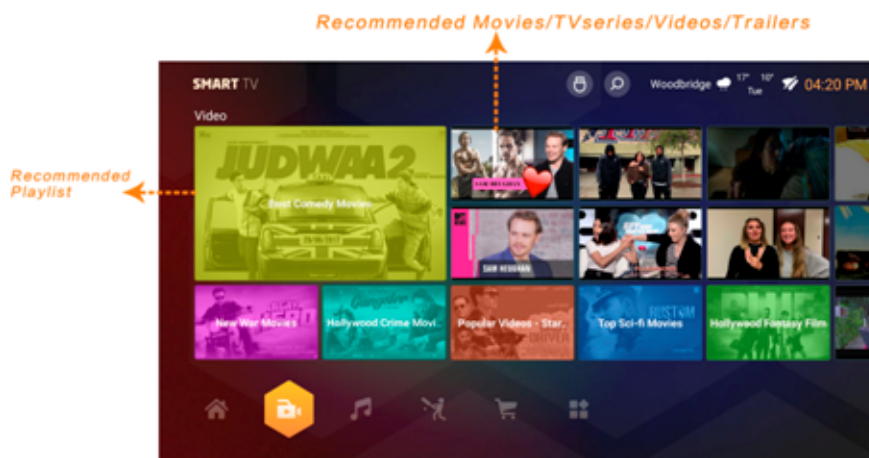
Recommended Movies/TVseries/Videos/Trailers

Recommended Playlist

SMART TV

Woodbridge 17° 10° Tue 04:20 PM

Video

JUDWAA 2

Best Comedy Movies

SAM HEUGHAN

New War Movies

Hollywood Crime Movi..

Popular Videos - Star..

Top Sci-fi Movies

Hollywood Fantasy Film